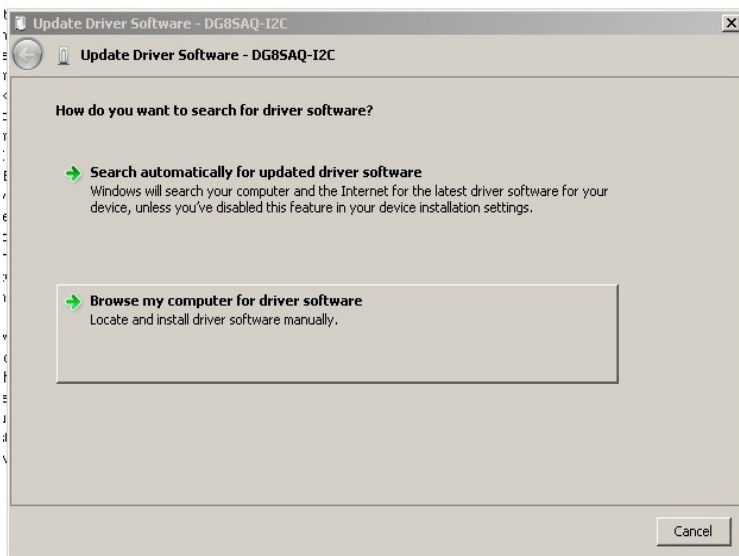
Update Driver Software - DG8SAQ-I2C

Update Driver Software - DG8SAQ-I2C

How do you want to search for driver software?

Search automatically for updated driver software
Windows will search your computer and the Internet for the latest driver software for your device, unless you've disabled this feature in your device installation settings.

Browse my computer for driver software
Locate and install driver software manually.

Cancel